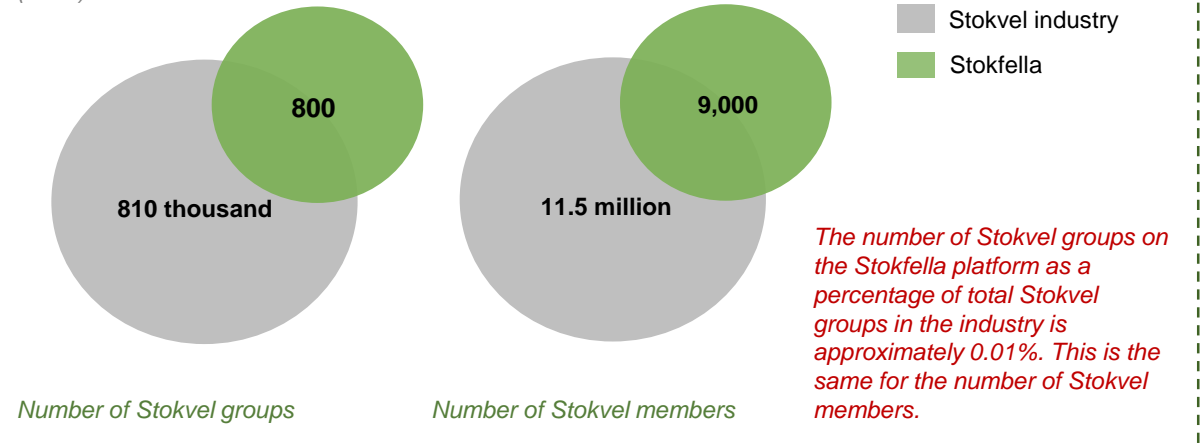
Stokvel industry

Stokfella

800

810 thousand

9,000

11.5 million

The number of Stokvel groups on the Stokfella platform as a percentage of total Stokvel groups in the industry is approximately 0.01%. This is the same for the number of Stokvel members.

Number of Stokvel groups

Number of Stokvel members